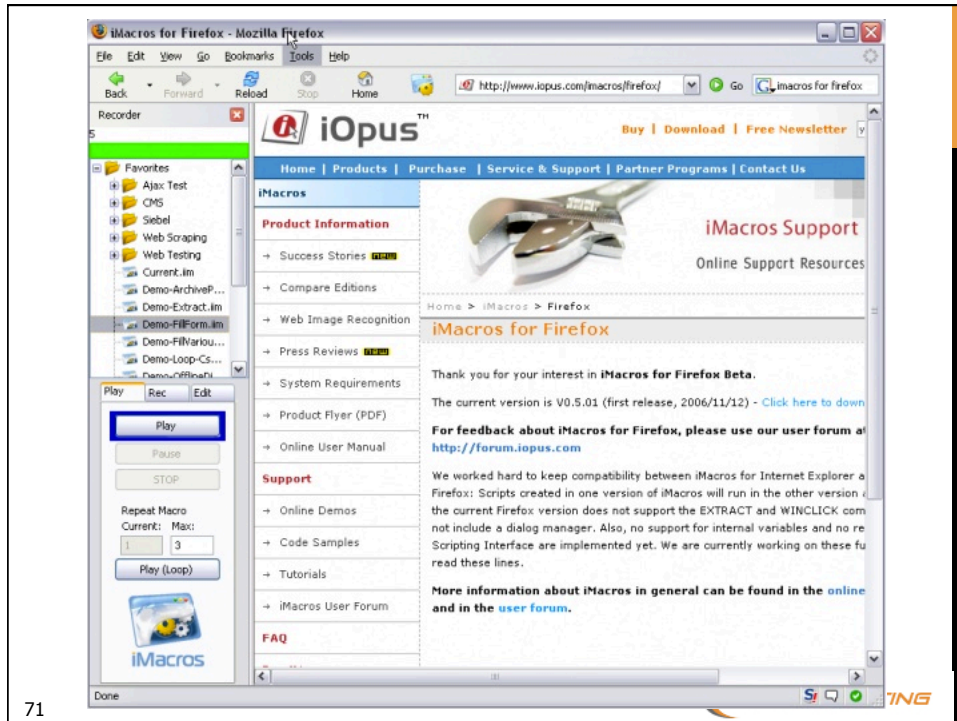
iMacros for Firefox - Mozilla Firefox

File Edit View Go Bookmarks Tools Help

Back Forward Reload Stop Home http://www.iopus.com/imacros/firefox/ Go imacros for firefox

Recorder
5

Favorites
Ajax Test
CMS
Siebel
Web Scraping
Web Testing
Current.iim
Demo-ArchiveP...
Demo-Extract.iim
Demo-FillForm.iim
Demo-FillVariou...
Demo-Loop-Cs...
Demo-OfflineDi...

Play Rec Edit

Play
Pause
STOP

Repeat Macro
Current: Max:
1 3
Play (Loop)

iMacros

iOpus™

Buy | Download | Free Newsletter

Home | Products | Purchase | Service & Support | Partner Programs | Contact Us

iMacros

Product Information
→ Success Stories NEW
→ Compare Editions
→ Web Image Recognition
→ Press Reviews NEW
→ System Requirements
→ Product Flyer (PDF)
→ Online User Manual

Support
→ Online Demos
→ Code Samples
→ Tutorials
→ iMacros User Forum

FAQ

iMacros Support
Online Support Resources

Home > iMacros > Firefox

iMacros for Firefox

Thank you for your interest in iMacros for Firefox Beta.

The current version is V0.5.01 (first release, 2006/11/12) - Click here to down

For feedback about iMacros for Firefox, please use our user forum a http://forum.iopus.com

We worked hard to keep compatibility between iMacros for Internet Explorer a Firefox: Scripts created in one version of iMacros will run in the other version the current Firefox version does not support the EXTRACT and WINCLICK com not include a dialog manager. Also, no support for internal variables and no re Scripting Interface are implemented yet. We are currently working on these fu read these lines.

More information about iMacros in general can be found in the online and in the user forum.

Done

71

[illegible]NG